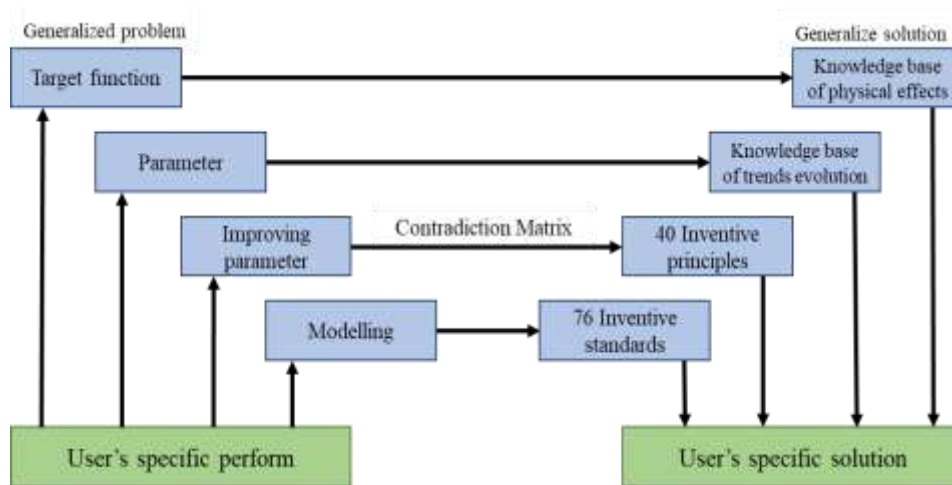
Generalized problem

Target function

Generalize solution

Knowledge base of physical effects

Parameter

Knowledge base of trends evolution

Improving parameter

Contradiction Matrix

40 Inventive principles

Modelling

76 Inventive standards

User's specific perform

User's specific solution